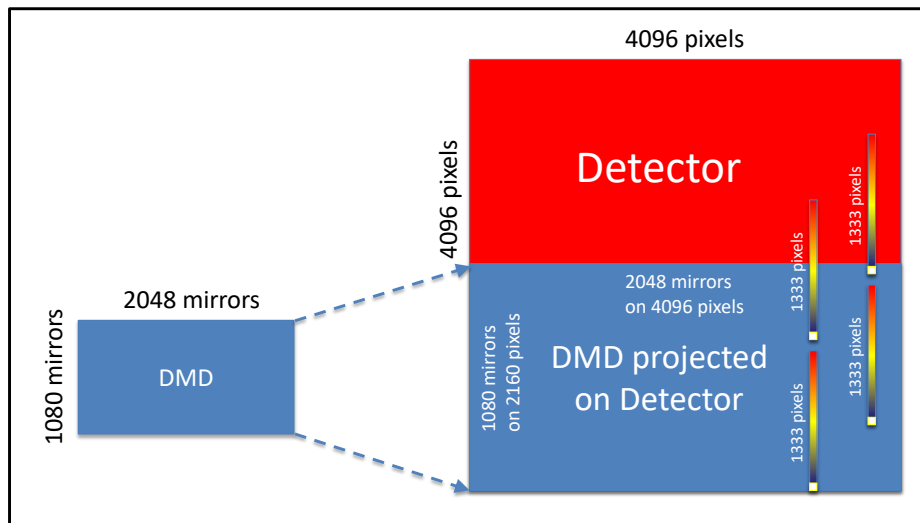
4096 pixels

4096 pixels

Detector

1333 pixels

1333 pixels

1080 mirrors

2048 mirrors

DMD

2048 mirrors on 4096 pixels

1080 mirrors on 2160 pixels

DMD projected on Detector

1333 pixels

1333 pixels